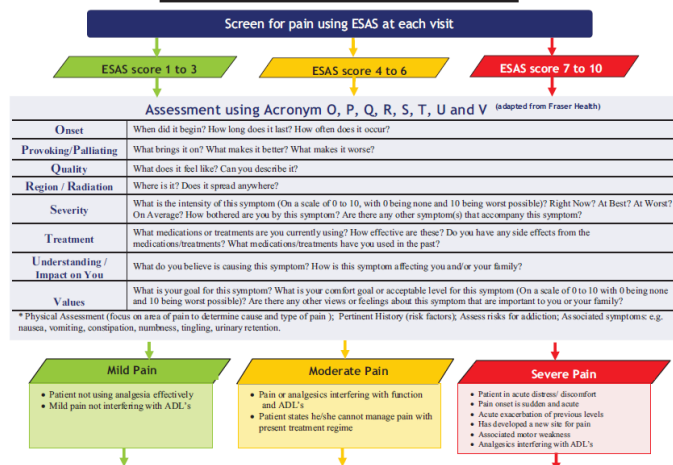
Screen for pain using ESAS at each visit

ESAS score 1 to 3

ESAS score 4 to 6

ESAS score 7 to 10

Assessment using Acronym O, P, Q, R, S, T, U and V (adapted from Fraser Health)

| | |
|---|---|
| Onset | When did it begin? How long does it last? How often does it occur? |
| Provoking/Palliating | What brings it on? What makes it better? What makes it worse? |
| Quality | What does it feel like? Can you describe it? |
| Region / Radiation | Where is it? Does it spread anywhere? |
| Severity | What is the intensity of this symptom (On a scale of 0 to 10, with 0 being none and 10 being worst possible)? Right Now? At Best? At Worst? On Average? How bothered are you by this symptom? Are there any other symptom(s) that accompany this symptom? |
| Treatment | What medications or treatments are you currently using? How effective are these? Do you have any side effects from the medications/treatments? What medications/treatments have you used in the past? |
| Understanding / Impact on You | What do you believe is causing this symptom? How is this symptom affecting you and/or your family? |
| Values | What is your goal for this symptom? What is your comfort goal or acceptable level for this symptom (On a scale of 0 to 10 with 0 being none and 10 being worst possible)? Are there any other views or feelings about this symptom that are important to you or your family? |

* Physical Assessment (focus on area of pain to determine cause and type of pain ); Pertinent History (risk factors); Assess risks for addiction; Associated symptoms: e.g. nausea, vomiting, constipation, numbness, tingling, urinary retention.

Mild Pain
• Patient not using analgesia effectively
• Mild pain not interfering with ADL's

Moderate Pain
• Pain or analgesics interfering with function and ADL's
• Patient states he/she cannot manage pain with present treatment regime

Severe Pain
• Patient in acute distress/ discomfort
• Pain onset is sudden and acute
• Acute exacerbation of previous levels
• Has developed a new site for pain
• Associated motor weakness
• Analgesics interfering with ADL's